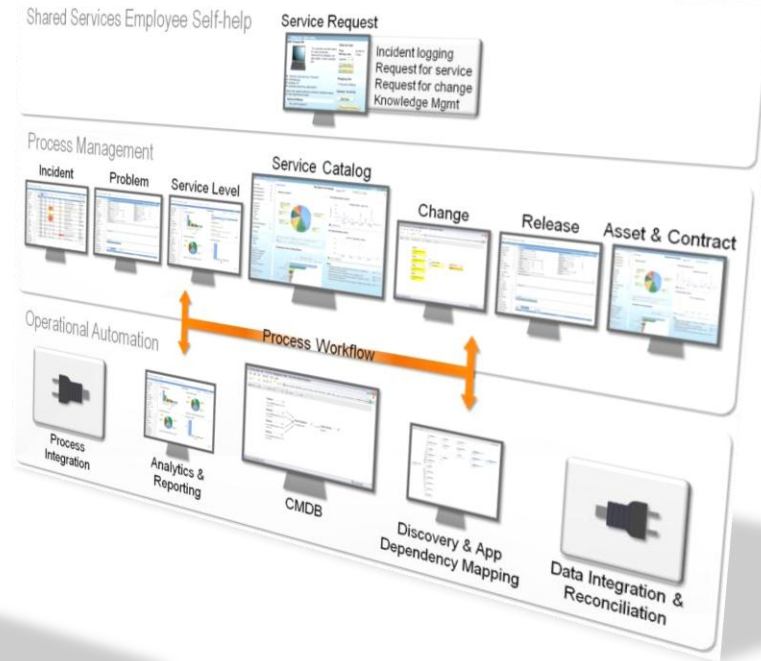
Shared Services Employee Self-help

Service Request

Incident logging
Request for service
Request for change
Knowledge Mgmt

Process Management

Incident

Problem

Service Level

Service Catalog

Change

Release

Asset & Contract

Operational Automation

Process Workflow

Process Integration

Analytics & Reporting

CMDB

Discovery & App Dependency Mapping

Data Integration & Reconciliation